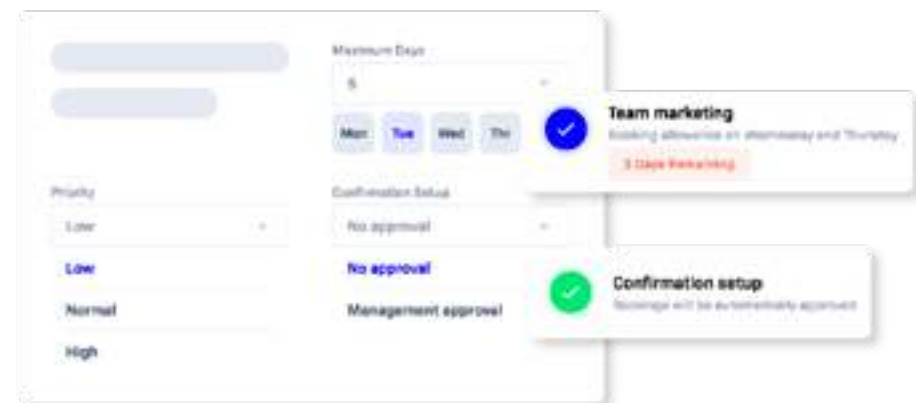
Maximum Days

5

Mon Tue Wed Thu

Team marketing

Booking allowance on Wednesday and Thursday

3 Days Remaining

Priority

Low

Low

Normal

High

Confirmation Setup

No approval

No approval

Management approval

Confirmation setup

Bookings will be automatically approved